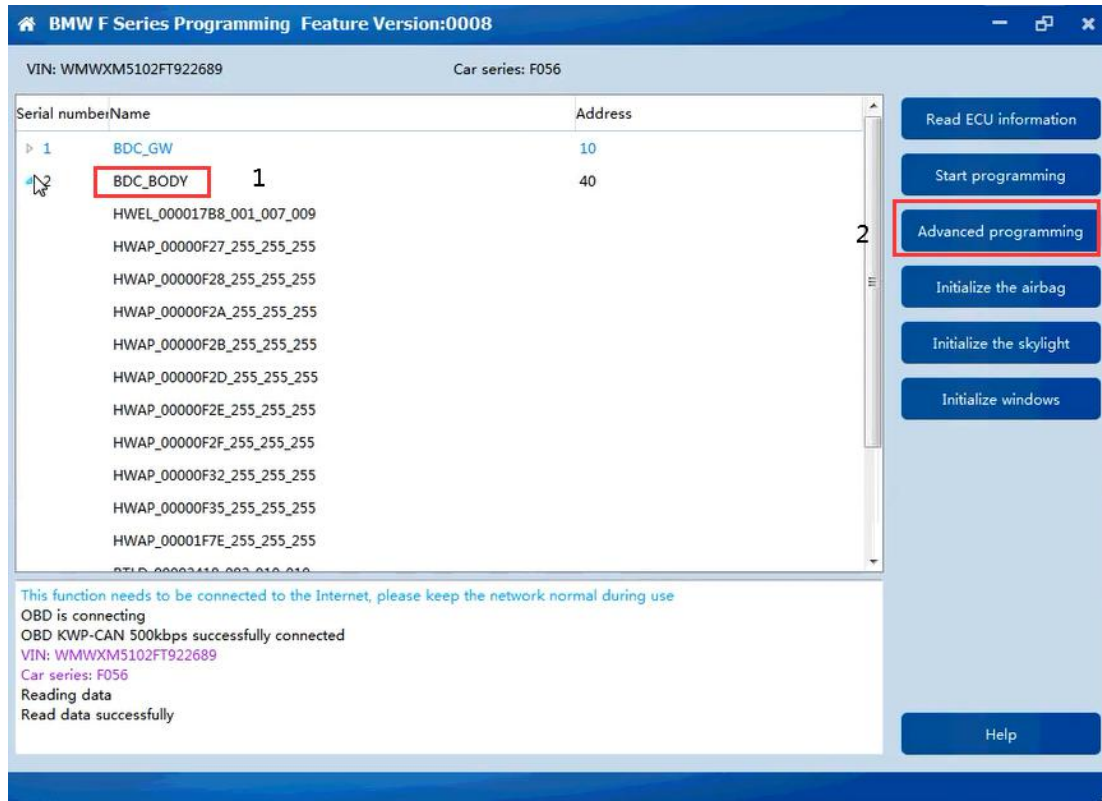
BMW F Series Programming Feature Version:0008

VIN: WMWXM5102FT922689

Car series: F056

| Serial number | Name | Address |
|---|---|---|
| 1 | BDC_GW | 10 |
| 2 | BDC_BODY | 40 |
| | HWEL_000017B8_001_007_009 | |
| | HWAP_00000F27_255_255_255 | |
| | HWAP_00000F28_255_255_255 | |
| | HWAP_00000F2A_255_255_255 | |
| | HWAP_00000F2B_255_255_255 | |
| | HWAP_00000F2D_255_255_255 | |
| | HWAP_00000F2E_255_255_255 | |
| | HWAP_00000F2F_255_255_255 | |
| | HWAP_00000F32_255_255_255 | |
| | HWAP_00000F35_255_255_255 | |
| | HWAP_00001F7E_255_255_255 | |
| | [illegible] | |

1

2

Read ECU information

Start programming

Advanced programming

Initialize the airbag

Initialize the skylight

Initialize windows

This function needs to be connected to the Internet, please keep the network normal during use
OBD is connecting
OBD KWP-CAN 500kbps successfully connected
VIN: WMWXM5102FT922689
Car series: F056
Reading data
Read data successfully

Help